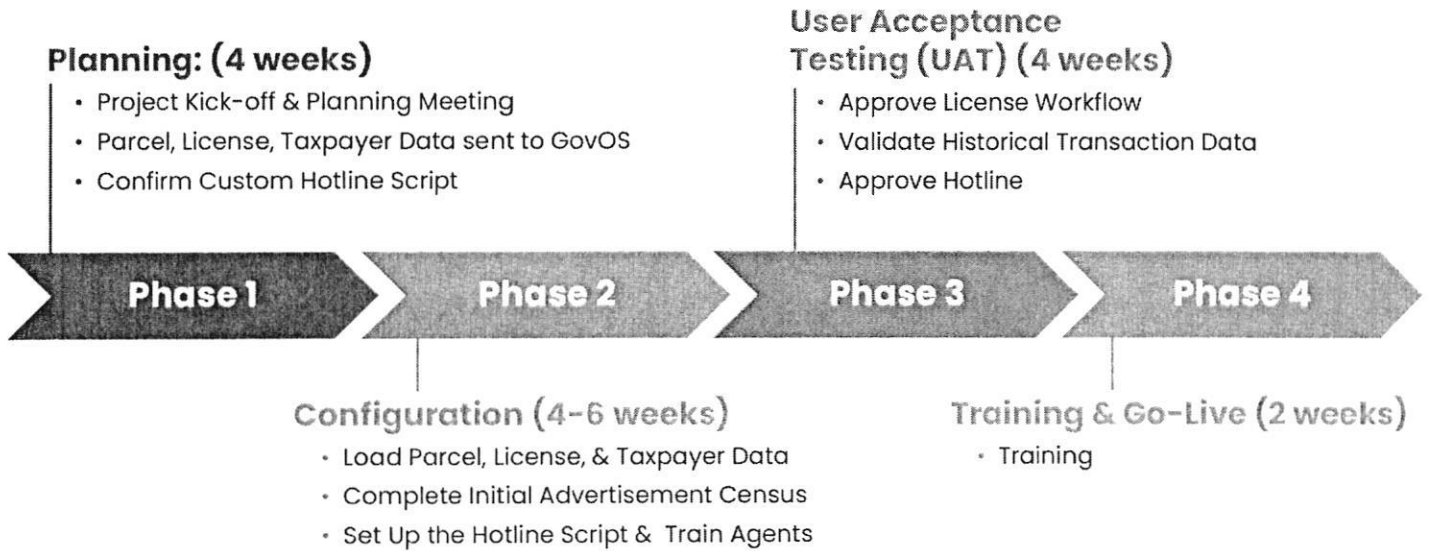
Planning: (4 weeks)

- Project Kick-off & Planning Meeting
- Parcel, License, Taxpayer Data sent to GovOS
- Confirm Custom Hotline Script

User Acceptance Testing (UAT) (4 weeks)

- Approve License Workflow
- Validate Historical Transaction Data
- Approve Hotline

Phase 1

Phase 2

Phase 3

Phase 4

Configuration (4-6 weeks)

- Load Parcel, License, & Taxpayer Data
- Complete Initial Advertisement Census
- Set Up the Hotline Script & Train Agents

Training & Go-Live (2 weeks)

- Training